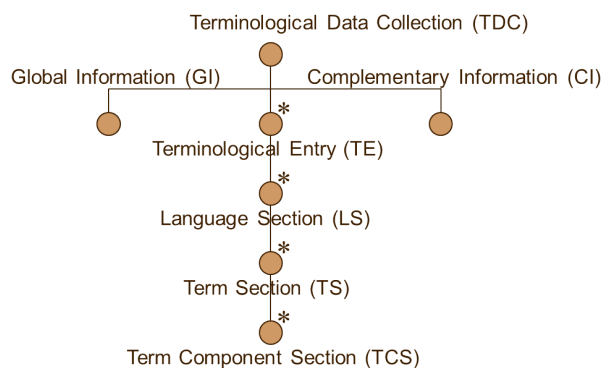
Terminological Data Collection (TDC)

Global Information (GI)

Complementary Information (CI)

*

Terminological Entry (TE)

*

Language Section (LS)

*

Term Section (TS)

*

Term Component Section (TCS)